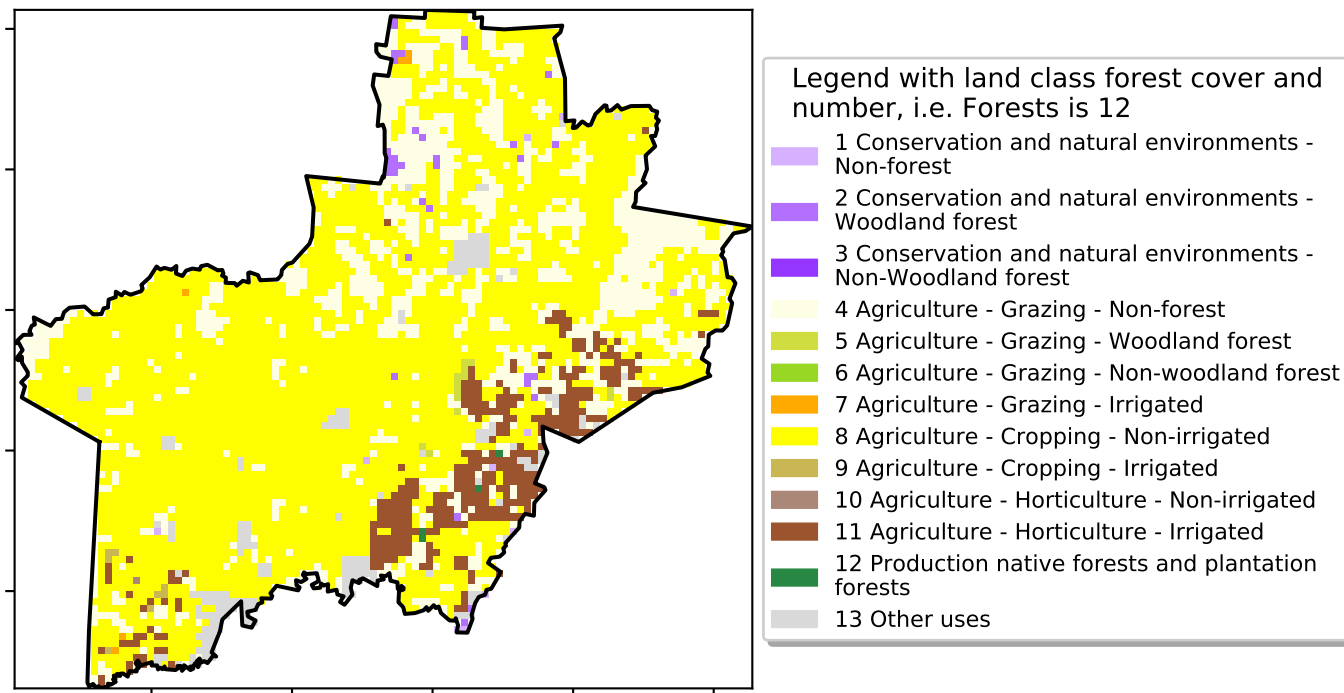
Legend with land class forest cover and number, i.e. Forests is 12

1 Conservation and natural environments - Non-forest
2 Conservation and natural environments - Woodland forest
3 Conservation and natural environments - Non-Woodland forest
4 Agriculture - Grazing - Non-forest
5 Agriculture - Grazing - Woodland forest
6 Agriculture - Grazing - Non-woodland forest
7 Agriculture - Grazing - Irrigated
8 Agriculture - Cropping - Non-irrigated
9 Agriculture - Cropping - Irrigated
10 Agriculture - Horticulture - Non-irrigated
11 Agriculture - Horticulture - Irrigated
12 Production native forests and plantation forests
13 Other uses